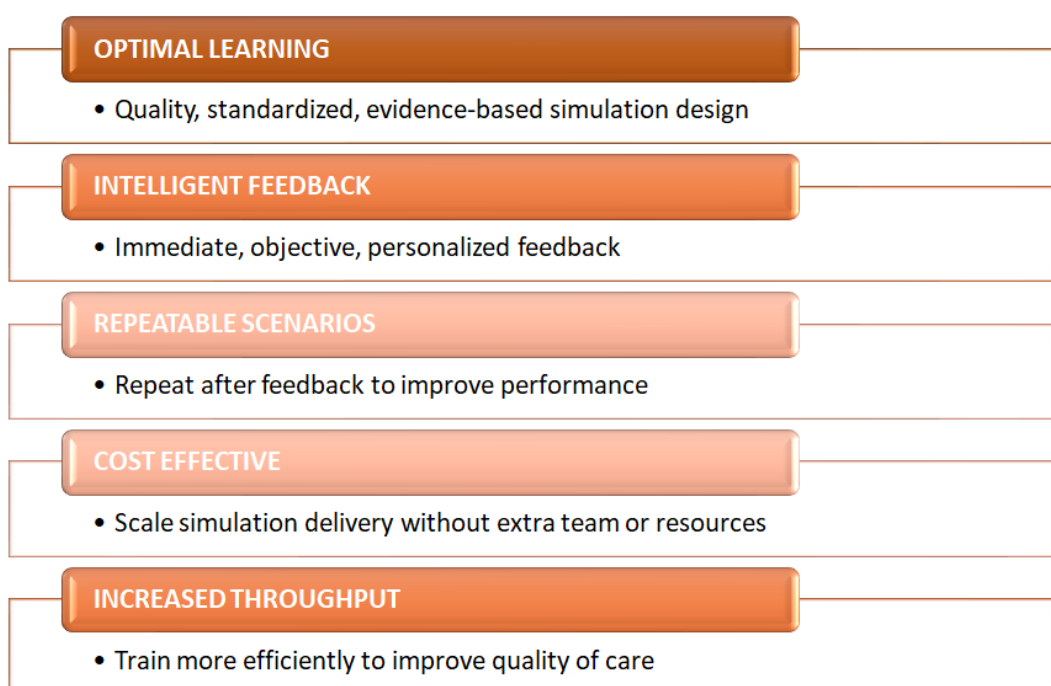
OPTIMAL LEARNING

• Quality, standardized, evidence-based simulation design

INTELLIGENT FEEDBACK

• Immediate, objective, personalized feedback

REPEATABLE SCENARIOS

• Repeat after feedback to improve performance

COST EFFECTIVE

• Scale simulation delivery without extra team or resources

INCREASED THROUGHPUT

• Train more efficiently to improve quality of care